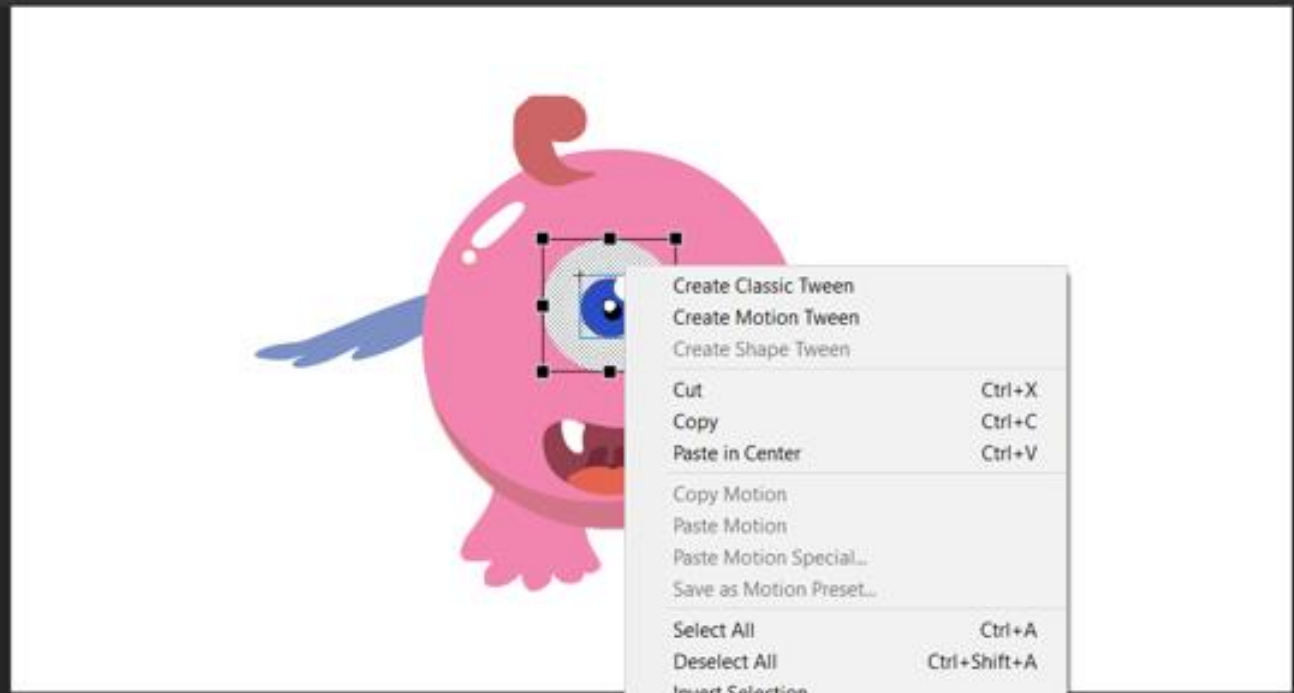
Create Classic Tween
Create Motion Tween
Create Shape Tween

Cut Ctrl+X
Copy Ctrl+C
Paste in Center Ctrl+V

Copy Motion
Paste Motion
Paste Motion Special...
Save as Motion Preset...

Select All Ctrl+A
Deselect All Ctrl+Shift+A
Invert Selection